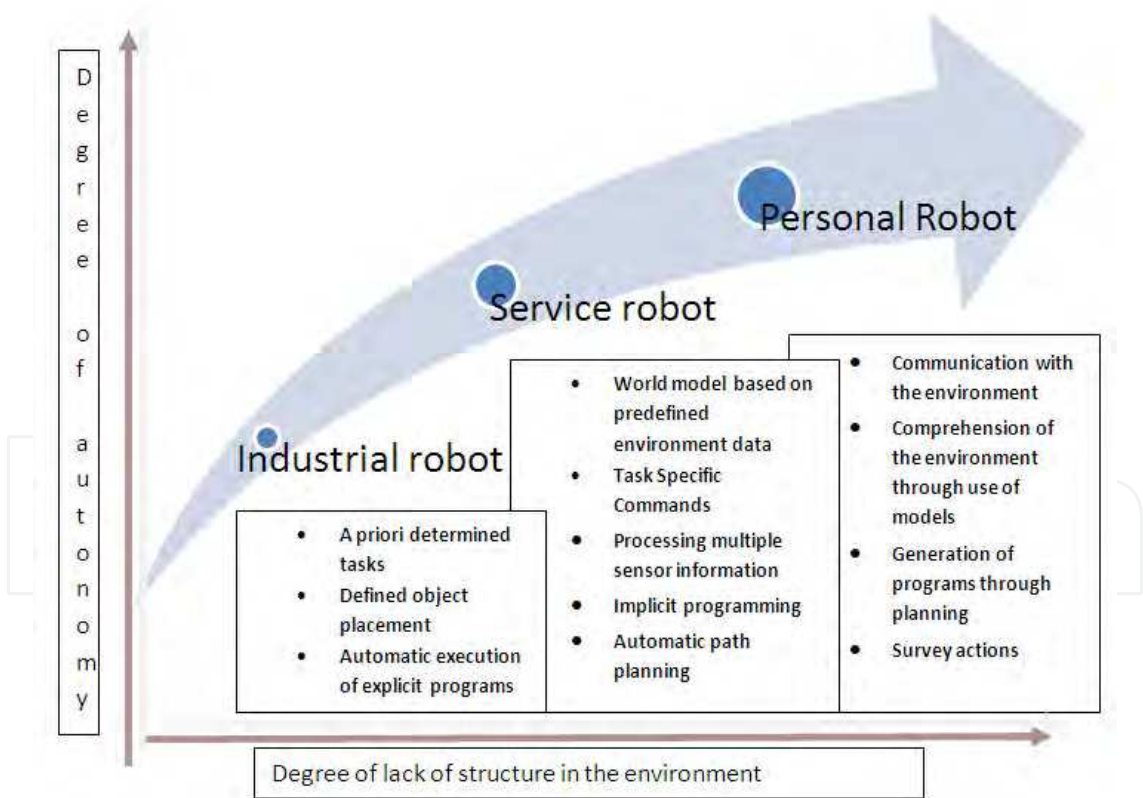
Degree of autonomy

Personal Robot

Service robot

Industrial robot

- A priori determined tasks
- Defined object placement
- Automatic execution of explicit programs

- World model based on predefined environment data
- Task Specific Commands
- Processing multiple sensor information
- Implicit programming
- Automatic path planning

- Communication with the environment
- Comprehension of the environment through use of models
- Generation of programs through planning
- Survey actions

Degree of lack of structure in the environment